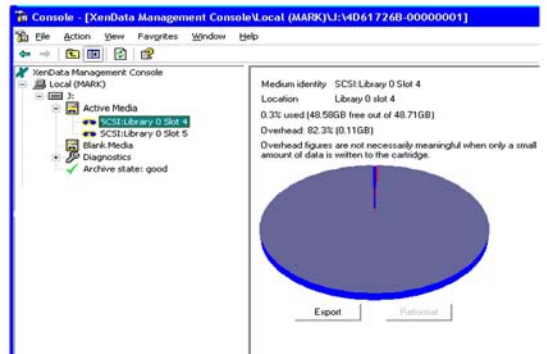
Console - [XenData Management Console\Local (MARK)\J:\4D61726B-00000001]

File Action View Favorites Window Help

XenData Management Console
Local (MARK)
J:
Active Media
SCSI:Library 0 Slot 4
SCSI:Library 0 Slot 5
Blank Media
Diagnostics
Archive state: good

Medium identity SCSI:Library 0 Slot 4
Location Library 0 slot 4
0.3% used (48.58GB free out of 48.71GB)
Overhead: 82.3% (0.11GB)
Overhead figures are not necessarily meaningful when only a small amount of data is written to the cartridge.

Export Reformat